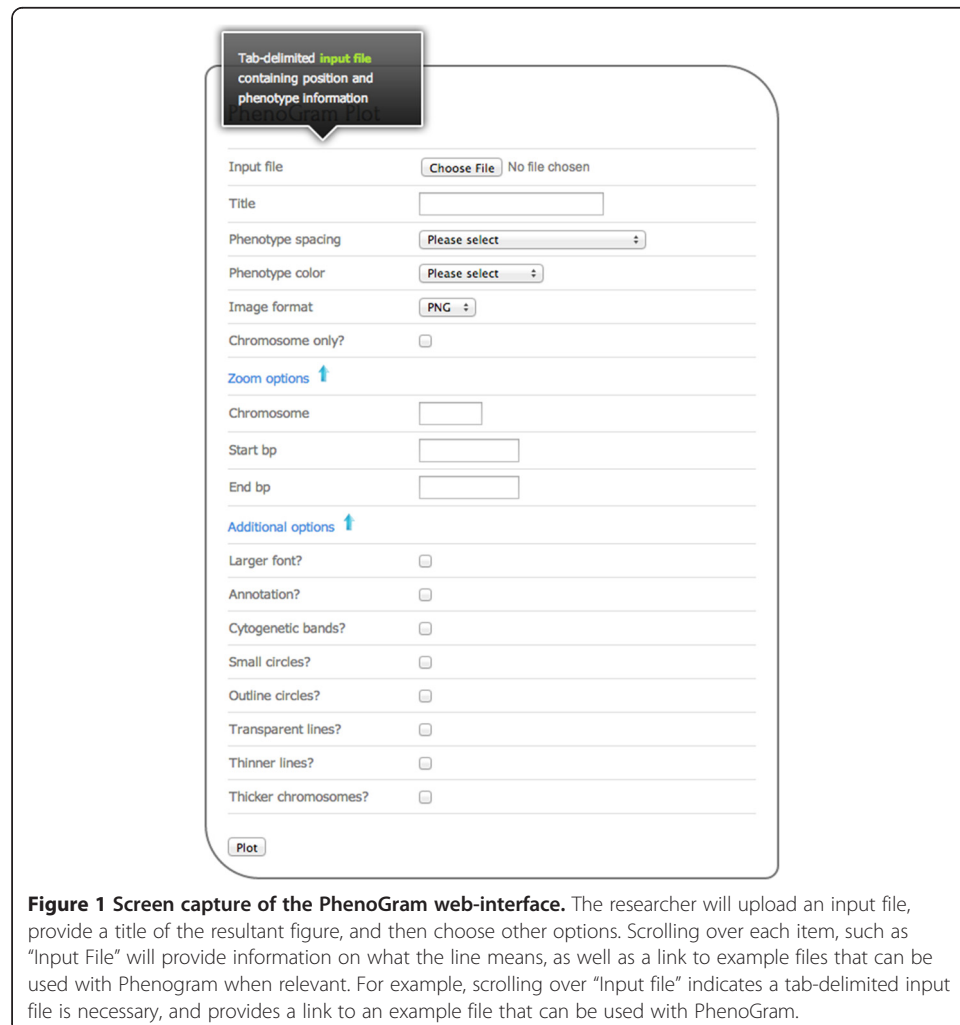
Tab-delimited input file containing position and phenotype information

PhenoGram Plot

Input file | Choose File | No file chosen

Title

Phenotype spacing | Please select

Phenotype color | Please select

Image format | PNG

Chromosome only?

Zoom options

Chromosome

Start bp

End bp

Additional options

Larger font?

Annotation?

Cytogenetic bands?

Small circles?

Outline circles?

Transparent lines?

Thinner lines?

Thicker chromosomes?

Plot

**Figure 1 Screen capture of the PhenoGram web-interface.** The researcher will upload an input file, provide a title of the resultant figure, and then choose other options. Scrolling over each item, such as "Input File" will provide information on what the line means, as well as a link to example files that can be used with Phenogram when relevant. For example, scrolling over "Input file" indicates a tab-delimited input file is necessary, and provides a link to an example file that can be used with PhenoGram.